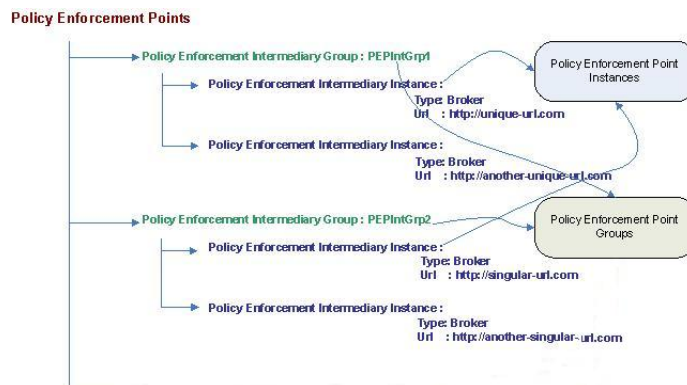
Policy Enforcement Points

Policy Enforcement Intermediary Group : PEPIntGrp1

Policy Enforcement Intermediary Instance :
Type: Broker
Url : http://unique-url.com

Policy Enforcement Intermediary Instance :
Type: Broker
Url : http://another-unique-url.com

Policy Enforcement Intermediary Group : PEPIntGrp2

Policy Enforcement Intermediary Instance :
Type: Broker
Url : http://singular-url.com

Policy Enforcement Intermediary Instance :
Type: Broker
Url : http://another-singular-url.com

Policy Enforcement Point Instances

Policy Enforcement Point Groups